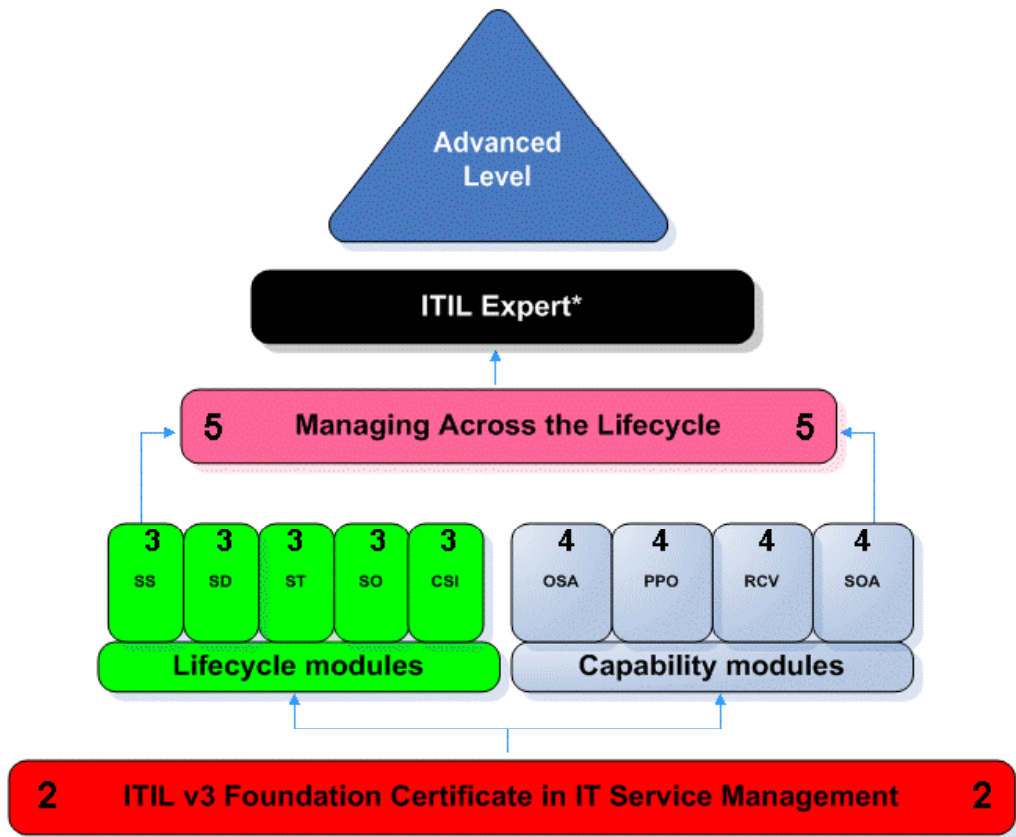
Advanced Level

ITIL Expert*

5 Managing Across the Lifecycle 5

3 SS
3 SD
3 ST
3 SO
3 CSI

4 OSA
4 PPO
4 RCV
4 SOA

Lifecycle modules

Capability modules

2 ITIL v3 Foundation Certificate in IT Service Management 2